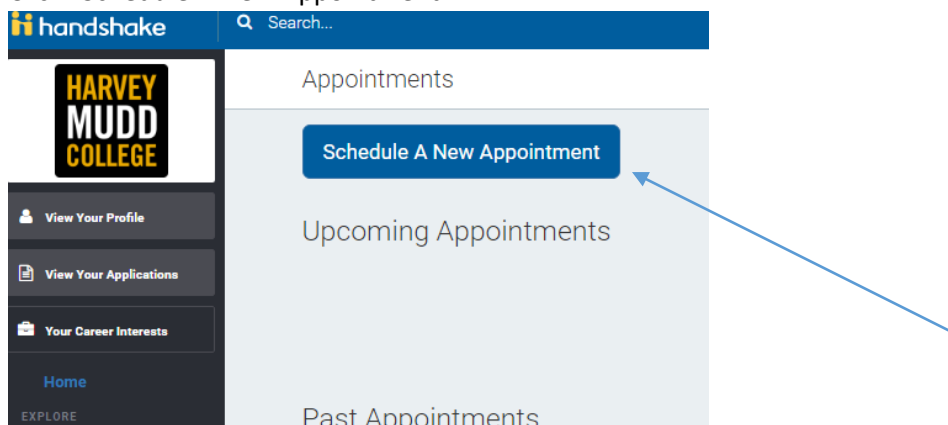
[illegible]

handshake

Search...

HARVEY MUDD COLLEGE

View Your Profile

View Your Applications

Your Career Interests

Home

EXPLORE

Appointments

Schedule A New Appointment

Upcoming Appointments

Past Appointments